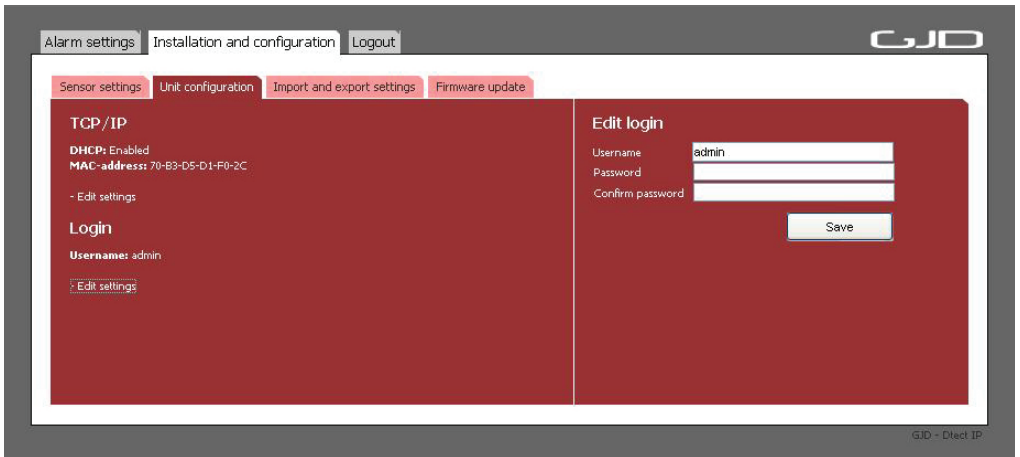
Alarm settings | Installation and configuration | Logout

GJD

Sensor settings | Unit configuration | Import and export settings | Firmware update

TCP/IP

DHCP: Enabled
MAC-address: 70-B3-D5-D1-F0-2C

- Edit settings

Login

Username: admin

- Edit settings

Edit login

Username admin
Password
Confirm password

Save

GJD - Dtect IP